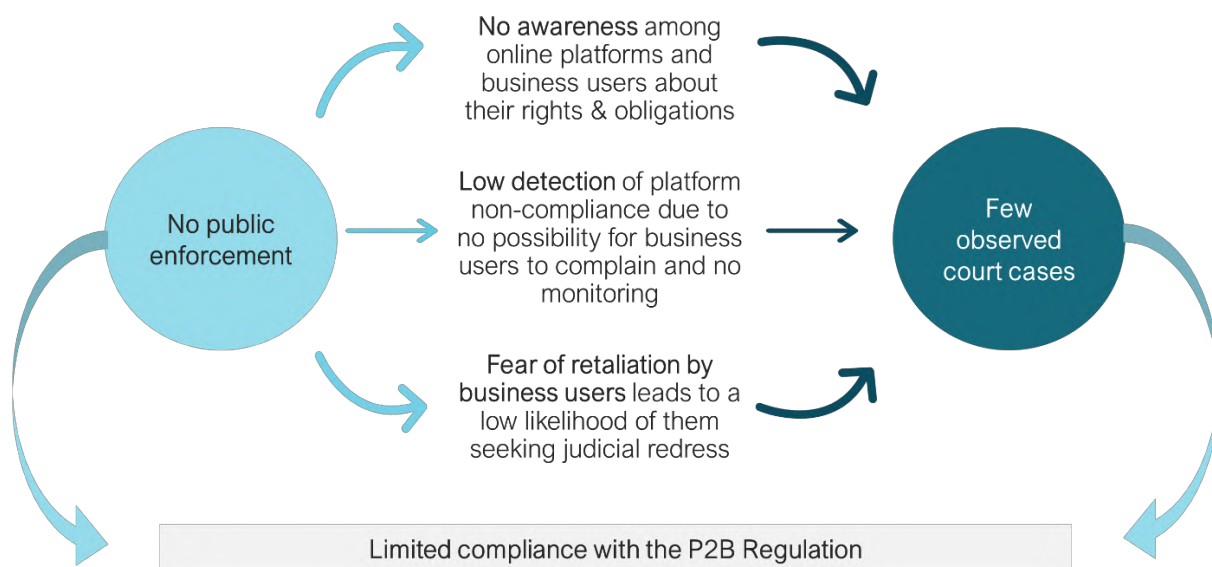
No public enforcement

No awareness among online platforms and business users about their rights & obligations

Low detection of platform non-compliance due to no possibility for business users to complain and no monitoring

Fear of retaliation by business users leads to a low likelihood of them seeking judicial redress

Few observed court cases

Limited compliance with the P2B Regulation